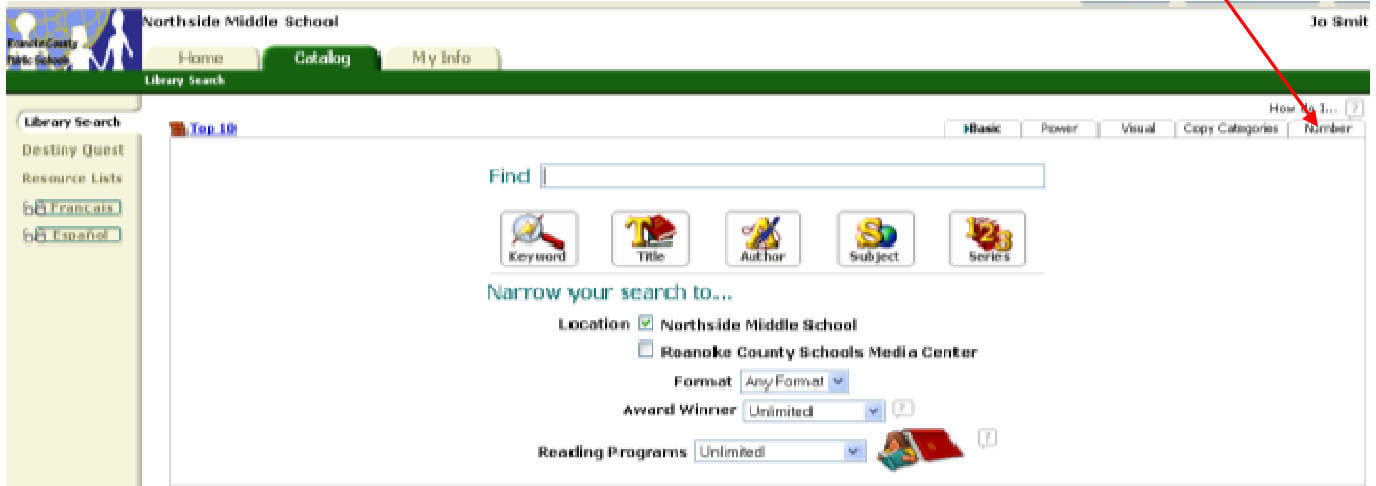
Roanoke County Public Schools

Northside Middle School

Jo Smit

Home

Catalog

My Info

Library Search

Library Search

Destiny Quest

Resource Lists

Francais

Español

How do I... ?

Top 10

Basic

Power

Visual

Copy Categories

Number

Find

Keyword

Title

Author

Subject

Series

Narrow your search to...

Location ☑ Northside Middle School

☐ Roanoke County Schools Media Center

Format Any Format

Award Winner Unlimited ?

Reading Programs Unlimited ?